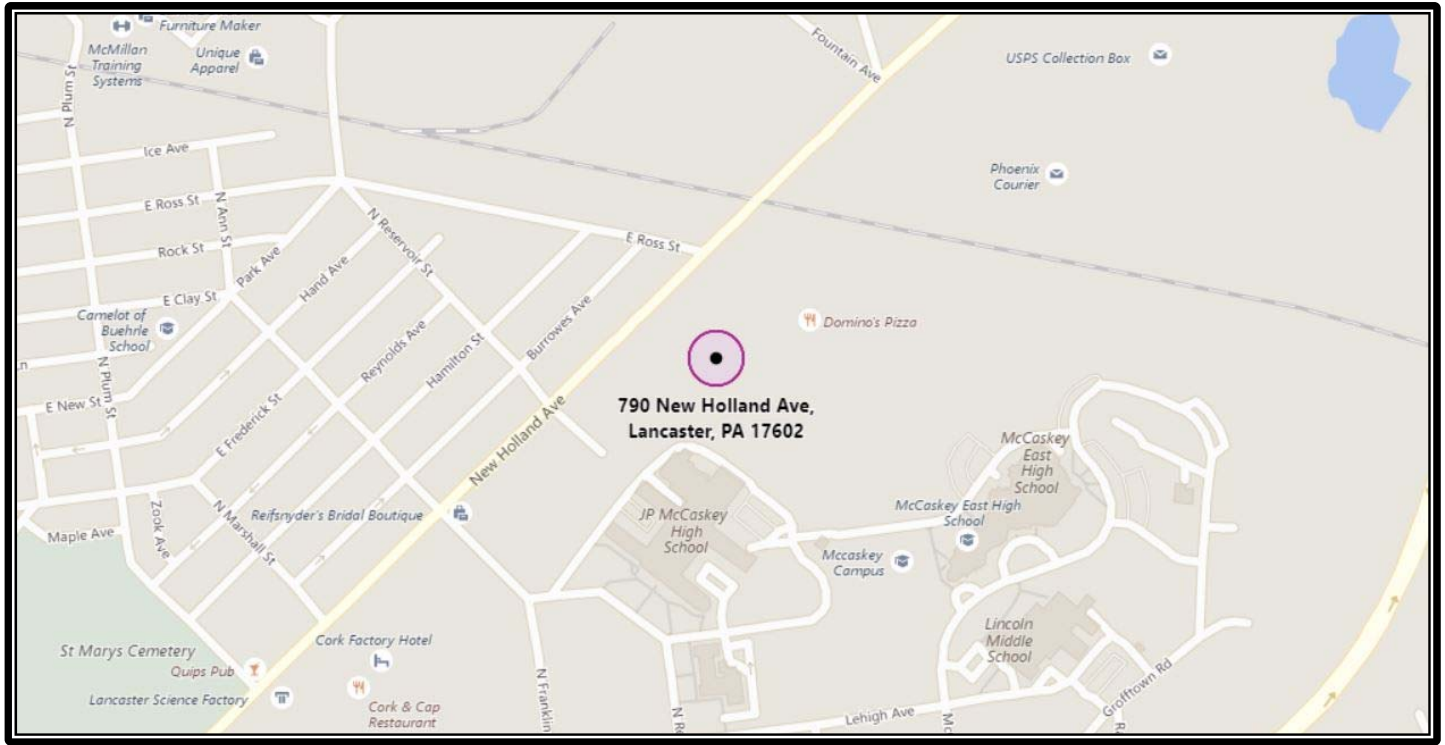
Furniture Maker
McMillan Training Systems
Unique Apparel
N Plum St
Fountain Ave
USPS Collection Box
Ice Ave
Phoenix Courier
E Ross St
N Ann St
N Reservoir St
E Ross St
Rock St
Park Ave
Hand Ave
E Clay St
Camelot of Buehrle School
Burrowes Ave
Domino's Pizza
Reynolds Ave
Hamilton St
N Plum St
E New St
E Frederick St
790 New Holland Ave, Lancaster, PA 17602
New Holland Ave
McCaskey East High School
JP McCaskey High School
McCaskey East High School
Zook Ave
N Marshall St
Reifsnyder's Bridal Boutique
Maple Ave
Mccaskey Campus
Lincoln Middle School
Cork Factory Hotel
St Marys Cemetery
Quips Pub
Lancaster Science Factory
Cork & Cap Restaurant
N Franklin
N R
Lehigh Ave
Grofftown Rd
R
Mc